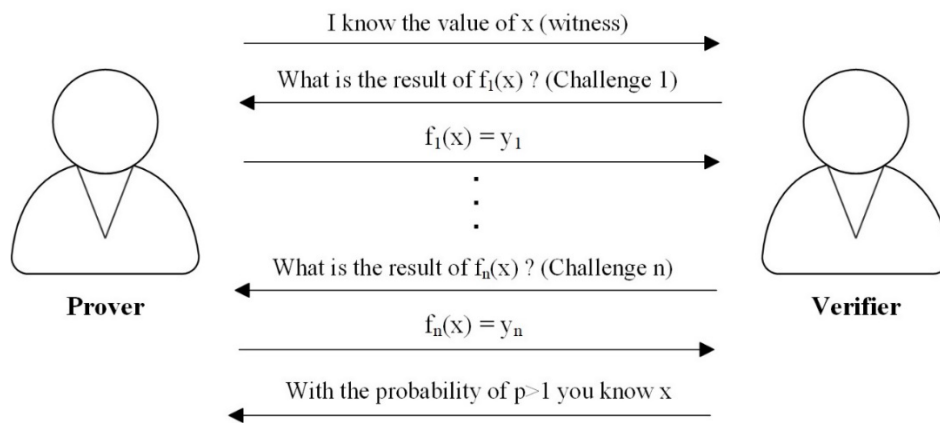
I know the value of x (witness)

What is the result of $f_1(x)$ ? (Challenge 1)

$f_1(x) = y_1$

⋮

What is the result of $f_n(x)$ ? (Challenge n)

Prover

Verifier

$f_n(x) = y_n$

With the probability of p>1 you know x